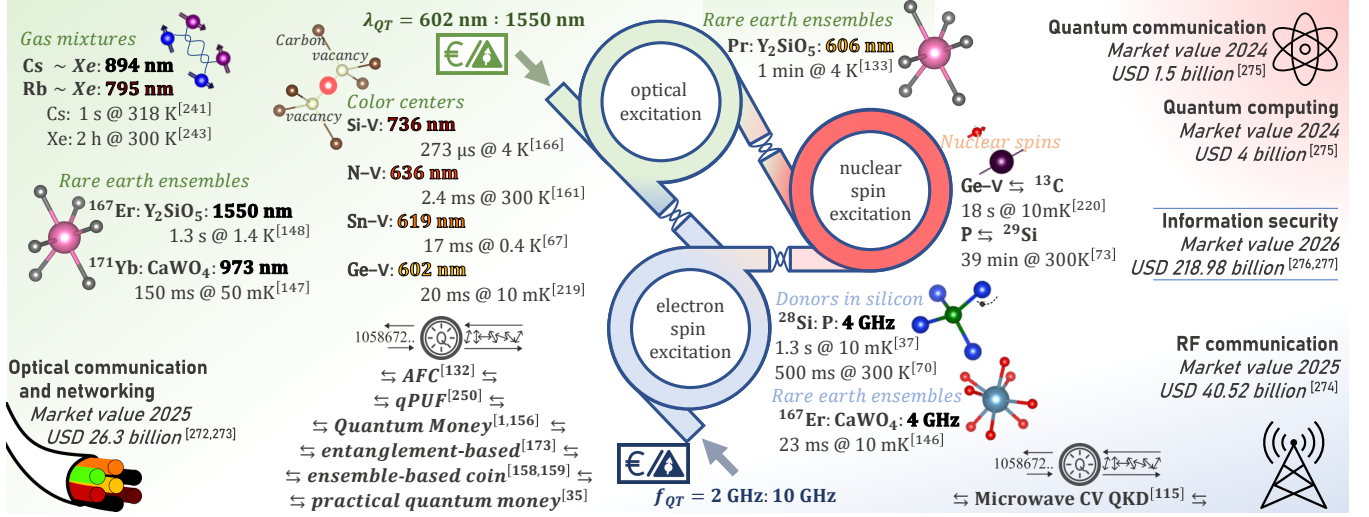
Gas mixtures
Cs ~ Xe: 894 nm
Rb ~ Xe: 795 nm
Cs: 1 s @ 318 K$^{[241]}$
Xe: 2 h @ 300 K$^{[243]}$

Carbon
vacancy
vacancy

$\lambda_{QT}$ = 602 nm : 1550 nm

Color centers
Si-V: 736 nm
273 μs @ 4 K$^{[166]}$
N–V: 636 nm
2.4 ms @ 300 K$^{[161]}$
Sn–V: 619 nm
17 ms @ 0.4 K$^{[67]}$
Ge–V: 602 nm
20 ms @ 10 mK$^{[219]}$

Rare earth ensembles
$^{167}$Er: $Y_2SiO_5$: 1550 nm
1.3 s @ 1.4 K$^{[148]}$
$^{171}$Yb: $CaWO_4$: 973 nm
150 ms @ 50 mK$^{[147]}$

Rare earth ensembles
Pr: $Y_2SiO_5$: 606 nm
1 min @ 4 K$^{[133]}$

optical
excitation

nuclear
spin
excitation

Nuclear spins
Ge–V ⇆ $^{13}$C
18 s @ 10mK$^{[220]}$
P ⇆ $^{29}$Si
39 min @ 300K$^{[73]}$

Quantum communication
Market value 2024
USD 1.5 billion$^{[275]}$

Quantum computing
Market value 2024
USD 4 billion$^{[275]}$

Information security
Market value 2026
USD 218.98 billion$^{[276,277]}$

RF communication
Market value 2025
USD 40.52 billion$^{[274]}$

electron
spin
excitation

Donors in silicon
$^{28}$Si: P: 4 GHz
1.3 s @ 10 mK$^{[37]}$
500 ms @ 300 K$^{[70]}$
Rare earth ensembles
$^{167}$Er: $CaWO_4$: 4 GHz
23 ms @ 10 mK$^{[146]}$

1058672..
Q

⇆ AFC$^{[132]}$ ⇆
⇆ qPUF$^{[250]}$ ⇆
⇆ Quantum Money$^{[1,156]}$ ⇆
⇆ entanglement-based$^{[173]}$ ⇆
⇆ ensemble-based coin$^{[158,159]}$ ⇆
⇆ practical quantum money$^{[35]}$

Optical communication
and networking
Market value 2025
USD 26.3 billion$^{[272,273]}$

$f_{QT}$ = 2 GHz: 10 GHz

1058672..
Q
⇆ Microwave CV QKD$^{[115]}$ ⇆